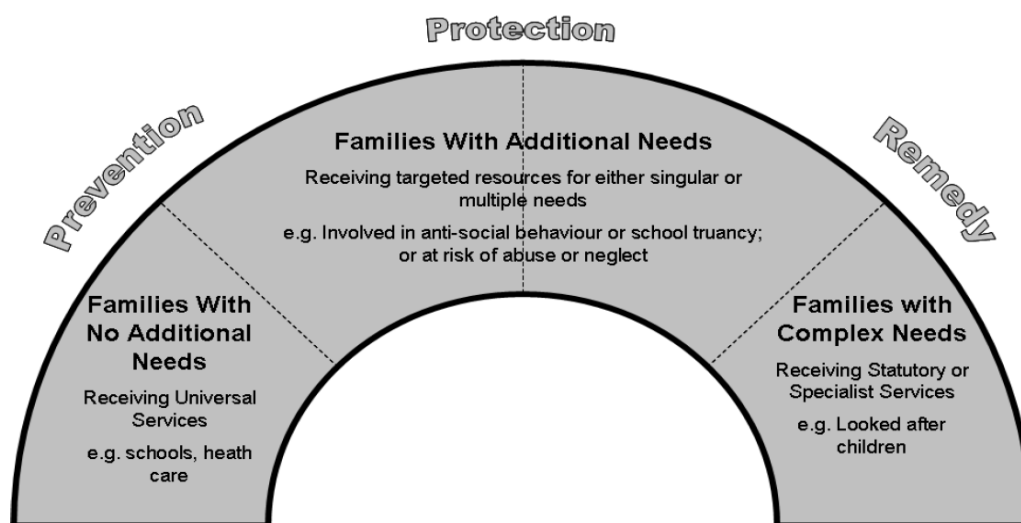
Prevention

Protection

Remedy

Families With Additional Needs

Receiving targeted resources for either singular or multiple needs

e.g. Involved in anti-social behaviour or school truancy; or at risk of abuse or neglect

Families With No Additional Needs

Receiving Universal Services

e.g. schools, heath care

Families with Complex Needs

Receiving Statutory or Specialist Services

e.g. Looked after children